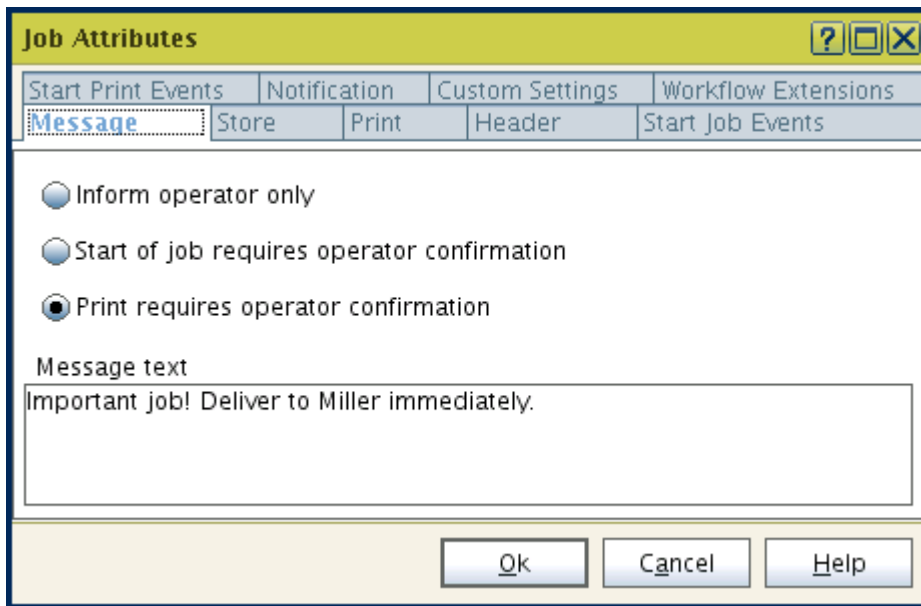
Job Attributes

?

Start Print Events | Notification | Custom Settings | Workflow Extensions
Message | Store | Print | Header | Start Job Events

Inform operator only

Start of job requires operator confirmation

Print requires operator confirmation

Message text

Important job! Deliver to Miller immediately.

Ok Cancel Help